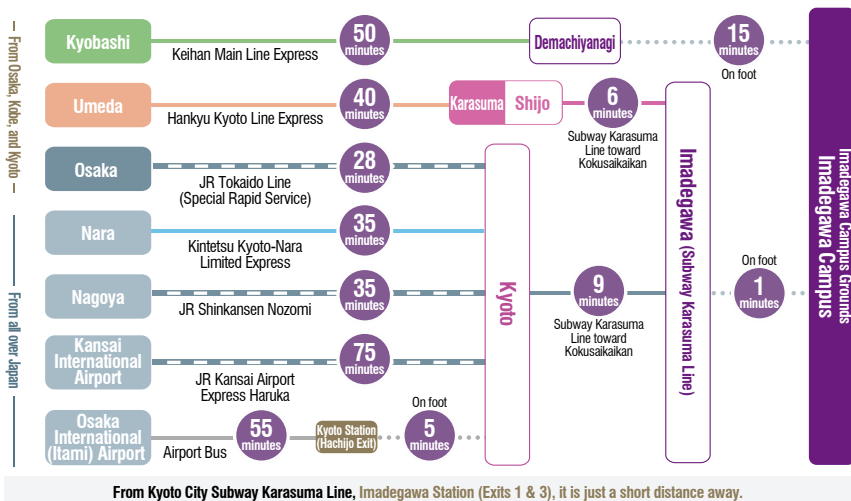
— From Osaka, Kobe, and Kyoto —

Kyobashi
Keihan Main Line Express
50 minutes
Demachiyanagi
15 minutes
On foot

Umeda
Hankyu Kyoto Line Express
40 minutes
Karasuma Shijo
6 minutes
Subway Karasuma Line toward Kokusaikaikan

Osaka
JR Tokaido Line (Special Rapid Service)
28 minutes

— From all over Japan —

Nara
Kintetsu Kyoto-Nara Limited Express
35 minutes

Nagoya
JR Shinkansen Nozomi
35 minutes

Kansai International Airport
JR Kansai Airport Express Haruka
75 minutes

Osaka International (Itami) Airport
Airport Bus
55 minutes
Kyoto Station (Hachijo Exit)
On foot
5 minutes

Kyoto
9 minutes
Subway Karasuma Line toward Kokusaikaikan

Imadegawa (Subway Karasuma Line)
On foot
1 minutes

Imadegawa Campus Grounds
Imadegawa Campus

From Kyoto City Subway Karasuma Line, Imadegawa Station (Exits 1 & 3), it is just a short distance away.